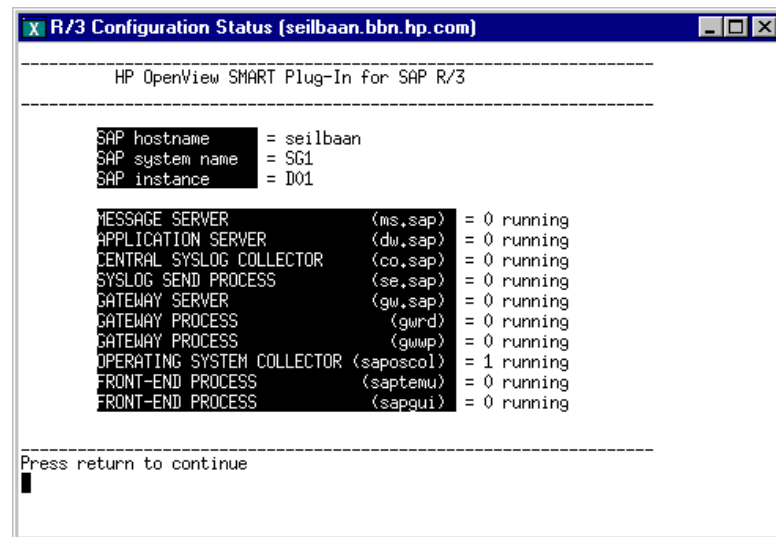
R/3 Configuration Status (seilbaan.bbn.hp.com)

------------------------------------------------------------------------
HP OpenView SMART Plug-In for SAP R/3
------------------------------------------------------------------------

SAP hostname = seilbaan
SAP system name = SG1
SAP instance = D01

MESSAGE SERVER (ms.sap) = 0 running
APPLICATION SERVER (dw.sap) = 0 running
CENTRAL SYSLOG COLLECTOR (co.sap) = 0 running
SYSLOG SEND PROCESS (se.sap) = 0 running
GATEWAY SERVER (gw.sap) = 0 running
GATEWAY PROCESS (gwrd) = 0 running
GATEWAY PROCESS (gwwp) = 0 running
OPERATING SYSTEM COLLECTOR (saposcol) = 1 running
FRONT-END PROCESS (saptemu) = 0 running
FRONT-END PROCESS (sapgui) = 0 running

------------------------------------------------------------------------
Press return to continue